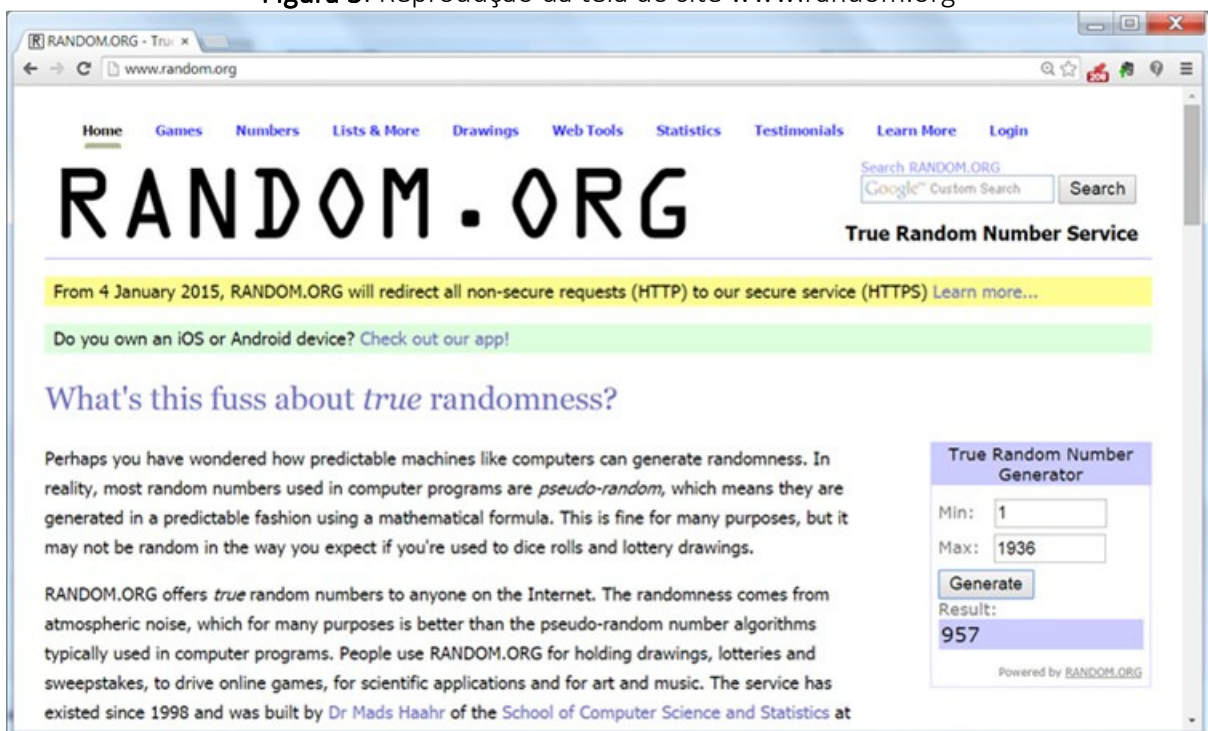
Figura 3: Reprodução da tela do site www.random.org

RANDOM.ORG - True ×

www.random.org

Home Games Numbers Lists & More Drawings Web Tools Statistics Testimonials Learn More Login

RANDOM.ORG

Search RANDOM.ORG
Google™ Custom Search
Search

True Random Number Service

From 4 January 2015, RANDOM.ORG will redirect all non-secure requests (HTTP) to our secure service (HTTPS) Learn more...

Do you own an iOS or Android device? Check out our app!

What's this fuss about *true* randomness?

Perhaps you have wondered how predictable machines like computers can generate randomness. In reality, most random numbers used in computer programs are *pseudo-random*, which means they are generated in a predictable fashion using a mathematical formula. This is fine for many purposes, but it may not be random in the way you expect if you're used to dice rolls and lottery drawings.

RANDOM.ORG offers *true* random numbers to anyone on the Internet. The randomness comes from atmospheric noise, which for many purposes is better than the pseudo-random number algorithms typically used in computer programs. People use RANDOM.ORG for holding drawings, lotteries and sweepstakes, to drive online games, for scientific applications and for art and music. The service has existed since 1998 and was built by Dr Mads Haahr of the School of Computer Science and Statistics at

True Random Number Generator
Min: 1
Max: 1936
Generate
Result:
957
Powered by RANDOM.ORG